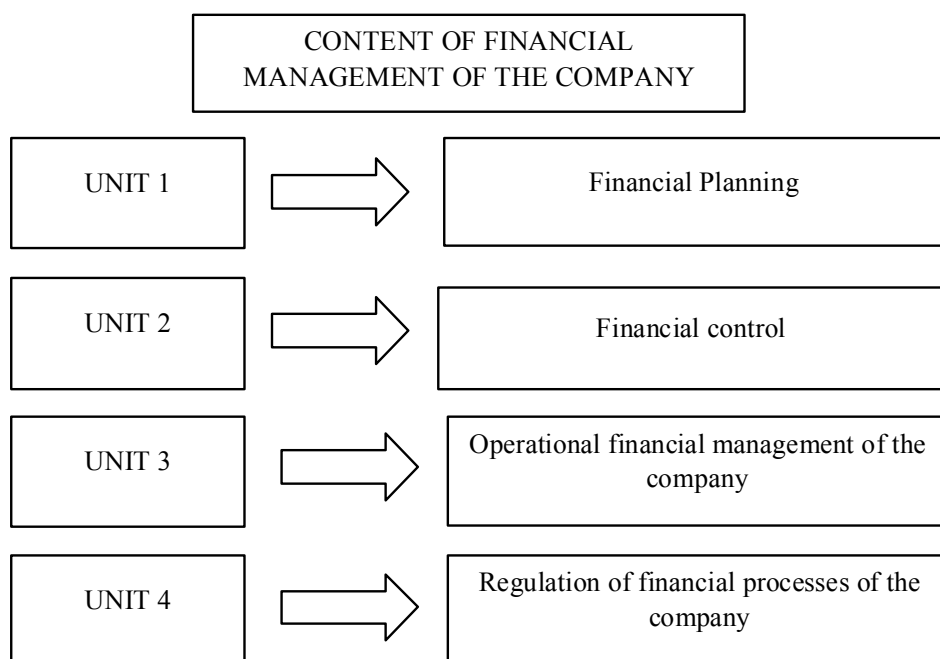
CONTENT OF FINANCIAL MANAGEMENT OF THE COMPANY

UNIT 1

Financial Planning

UNIT 2

Financial control

UNIT 3

Operational financial management of the company

UNIT 4

Regulation of financial processes of the company